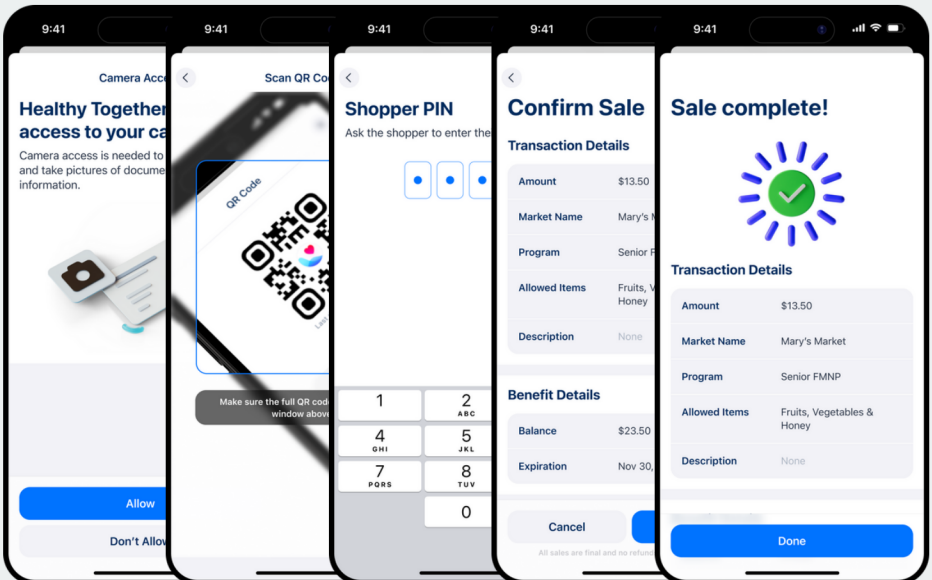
9:41

Camera Acc

Healthy Together access to your ca

Camera access is needed to and take pictures of docume information.

Allow

Don't Allow

9:41

Scan QR Co

QR Code

Make sure the full QR code window above

9:41

Shopper PIN

Ask the shopper to enter the

1

2 ABC

4 GHI

5 JKL

7 PQRS

8 TUV

0

9:41

Confirm Sale

Transaction Details

| Amount | $13.50 |
|---|---|
| Market Name | Mary's M |
| Program | Senior F |
| Allowed Items | Fruits, V Honey |
| Description | None |

Benefit Details

| Balance | $23.50 |
|---|---|
| Expiration | Nov 30, |

Cancel

All sales are final and no refund

9:41

Sale complete!

Transaction Details

| Amount | $13.50 |
|---|---|
| Market Name | Mary's Market |
| Program | Senior FMNP |
| Allowed Items | Fruits, Vegetables & Honey |
| Description | None |

Done